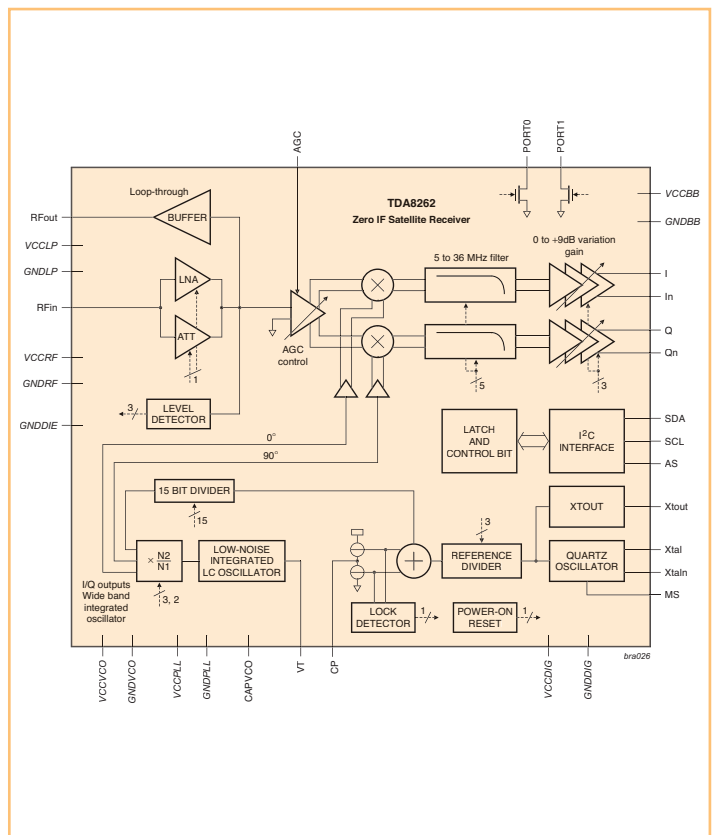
AGC

PORT0

PORT1

TDA8262

Zero IF Satellite Receiver

VCCBB

GNDBB

Loop-through

RFout

BUFFER

VCCLP

GNDLP

LNA

RFin

ATT

VCCRF

GNDRF

1

3

LEVEL DETECTOR

GNDDIE

AGC control

5 to 36 MHz filter

0 to +9dB variation gain

I

In

Q

Qn

5

3

LATCH AND CONTROL BIT

$I^2C$ INTERFACE

SDA

SCL

AS

0°

90°

15 BIT DIVIDER

15

XTOUT

Xtout

3

$\times \frac{N2}{N1}$

LOW-NOISE INTEGRATED LC OSCILLATOR

REFERENCE DIVIDER

QUARTZ OSCILLATOR

Xtal

Xtaln

MS

3, 2

I/Q outputs Wide band integrated oscillator

LOCK DETECTOR

1

POWER-ON RESET

1

bra026

VCCVCO

GNDVCO

VCCPLL

GNDPLL

CAPVCO

VT

CP

VCCDIG

GNDDIG